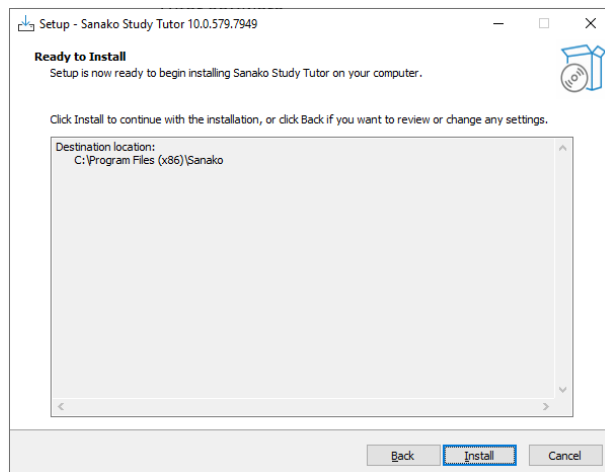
Setup - Sanako Study Tutor 10.0.579.7949

Ready to Install
Setup is now ready to begin installing Sanako Study Tutor on your computer.

Click Install to continue with the installation, or click Back if you want to review or change any settings.

Destination location:
C:\Program Files (x86)\Sanako

Back
Install
Cancel